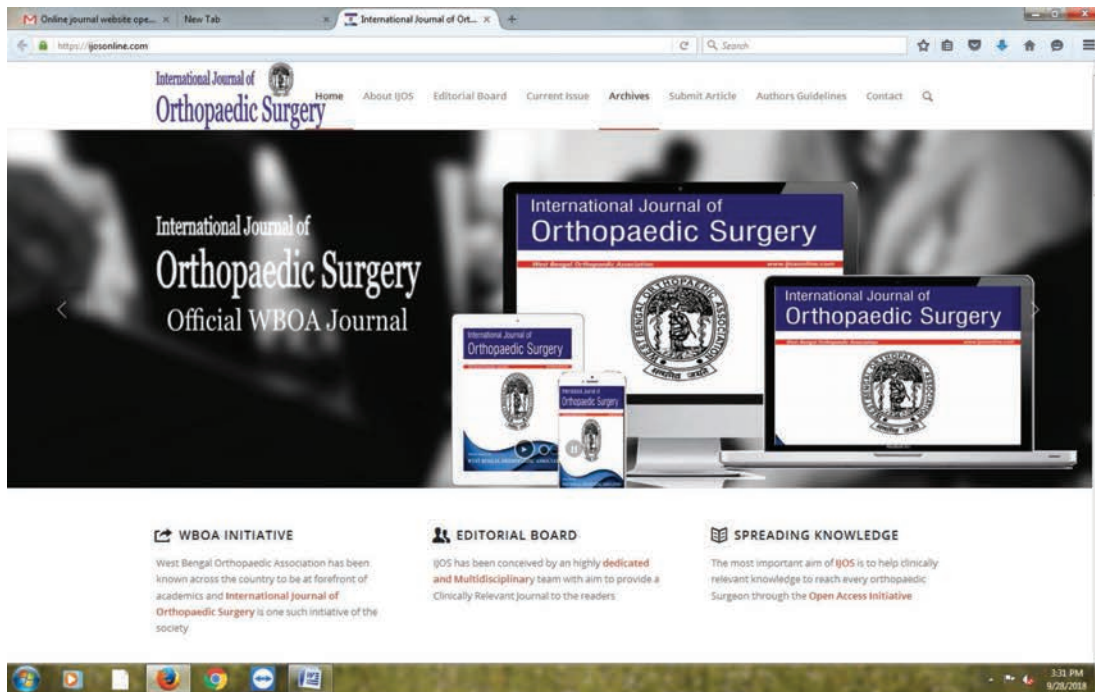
Online journal website ope... × New Tab × International Journal of Ort... × +

https://ijosonline.com

Search

International Journal of Orthopaedic Surgery

Home About IJOS Editorial Board Current Issue Archives Submit Article Authors Guidelines Contact

International Journal of Orthopaedic Surgery Official WBOA Journal

International Journal of Orthopaedic Surgery

West Bengal Orthopaedic Association

International Journal of Orthopaedic Surgery

International Journal of Orthopaedic Surgery

Orthopaedic Surgery

WBOA INITIATIVE

West Bengal Orthopaedic Association has been known across the country to be at forefront of academics and International Journal of Orthopaedic Surgery is one such initiative of the society

EDITORIAL BOARD

IJOS has been conceived by an highly dedicated and Multidisciplinary team with aim to provide a Clinically Relevant Journal to the readers

SPREADING KNOWLEDGE

The most important aim of IJOS is to help clinically relevant knowledge to reach every orthopaedic Surgeon through the Open Access Initiative

3:31 PM
9/28/2018